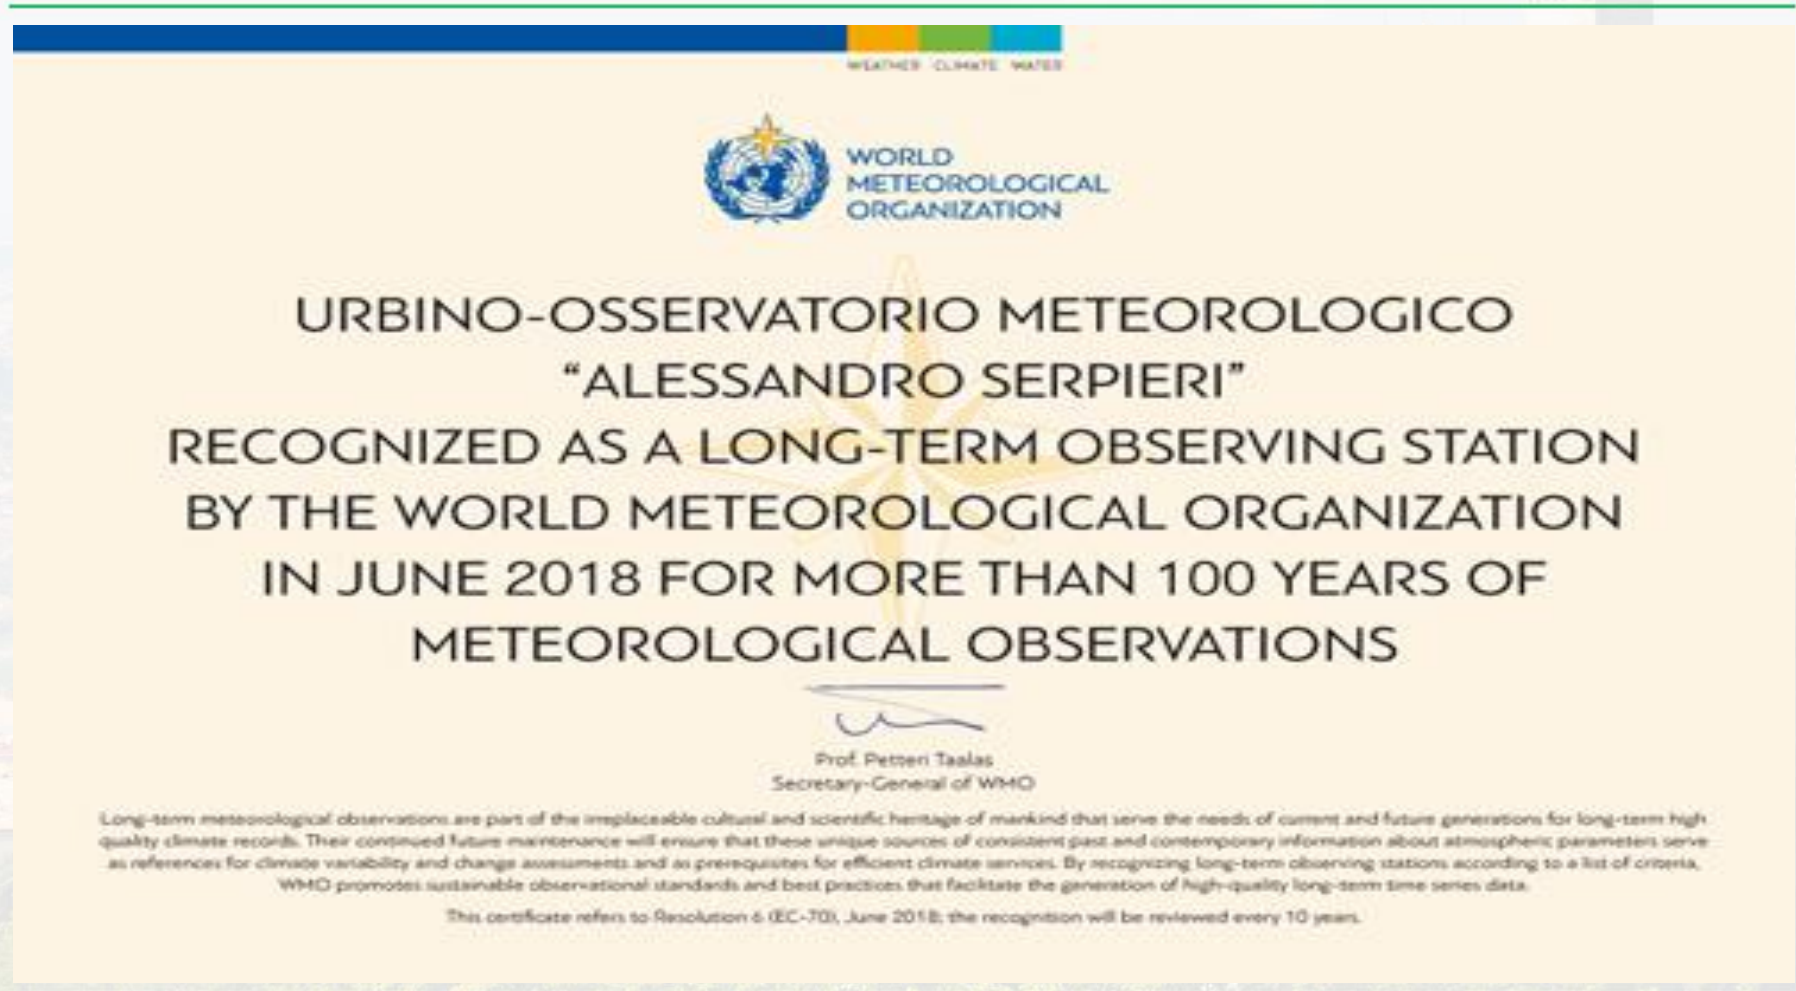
WEATHER CLIMATE WATER

WORLD METEOROLOGICAL ORGANIZATION

URBINO-OSSERVATORIO METEOROLOGICO "ALESSANDRO SERPIERI" RECOGNIZED AS A LONG-TERM OBSERVING STATION BY THE WORLD METEOROLOGICAL ORGANIZATION IN JUNE 2018 FOR MORE THAN 100 YEARS OF METEOROLOGICAL OBSERVATIONS

Prof. Petteri Taalas
Secretary-General of WMO

Long-term meteorological observations are part of the irreplaceable cultural and scientific heritage of mankind that serve the needs of current and future generations for long-term high quality climate records. Their continued future maintenance will ensure that these unique sources of consistent past and contemporary information about atmospheric parameters serve as references for climate variability and change assessments and as prerequisites for efficient climate services. By recognizing long-term observing stations according to a list of criteria, WMO promotes sustainable observational standards and best practices that facilitate the generation of high-quality long-term time series data.

This certificate refers to Resolution 6 (EC-70), June 2018; the recognition will be reviewed every 10 years.